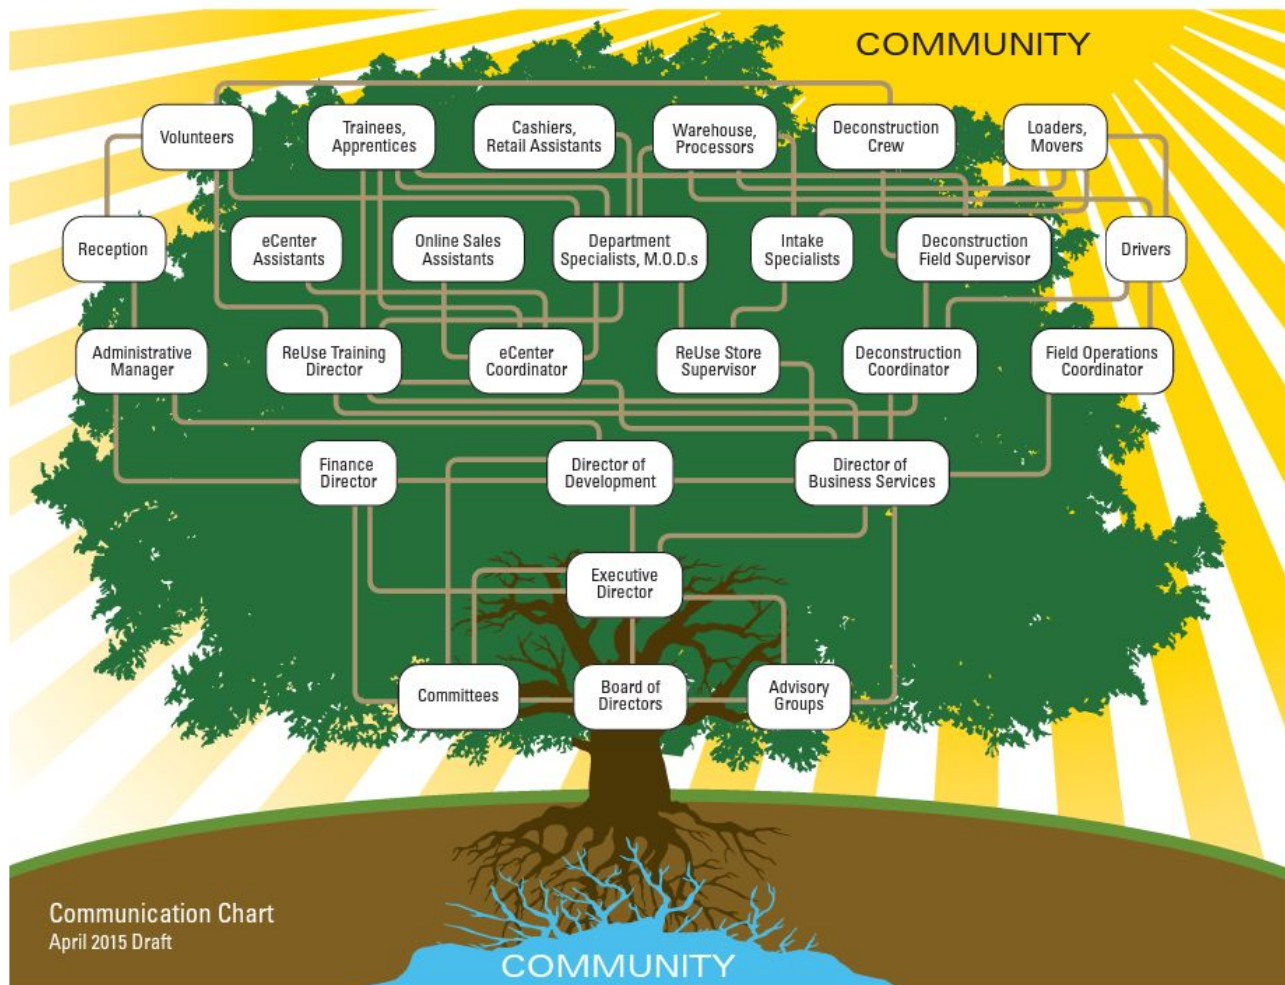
COMMUNITY

Volunteers

Trainees, Apprentices

Cashiers, Retail Assistants

Warehouse, Processors

Deconstruction Crew

Loaders, Movers

Reception

eCenter Assistants

Online Sales Assistants

Department Specialists, M.O.D.s

Intake Specialists

Deconstruction Field Supervisor

Drivers

Administrative Manager

ReUse Training Director

eCenter Coordinator

ReUse Store Supervisor

Deconstruction Coordinator

Field Operations Coordinator

Finance Director

Director of Development

Director of Business Services

Executive Director

Committees

Board of Directors

Advisory Groups

Communication Chart
April 2015 Draft

COMMUNITY